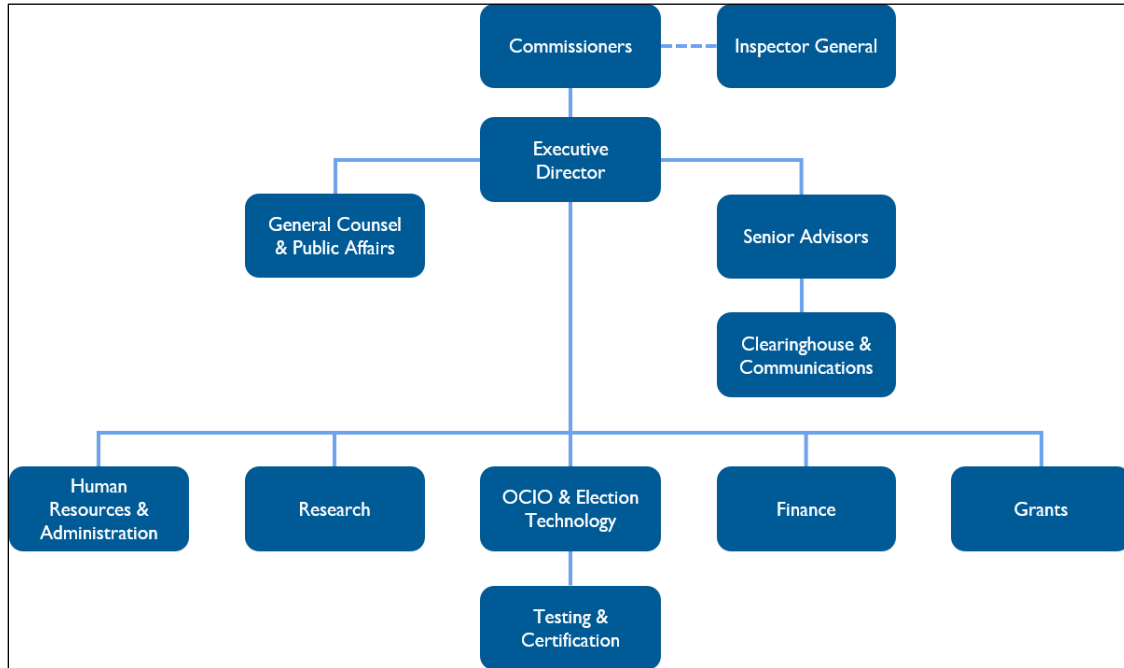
Commissioners

Inspector General

Executive Director

General Counsel & Public Affairs

Senior Advisors

Clearinghouse & Communications

Human Resources & Administration

Research

OCIO & Election Technology

Finance

Grants

Testing & Certification